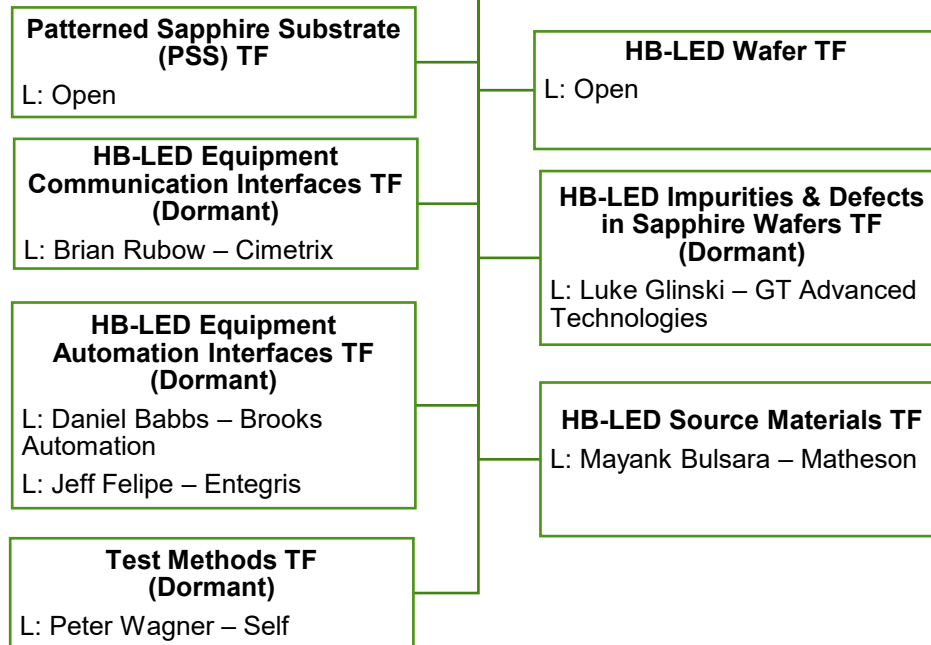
Patterned Sapphire Substrate (PSS) TF
L: Open

HB-LED Equipment Communication Interfaces TF (Dormant)
L: Brian Rubow – Cimetrix

HB-LED Equipment Automation Interfaces TF (Dormant)
L: Daniel Babbs – Brooks Automation
L: Jeff Felipe – Entegris

Test Methods TF (Dormant)
L: Peter Wagner – Self

HB-LED Wafer TF
L: Open

HB-LED Impurities & Defects in Sapphire Wafers TF (Dormant)
L: Luke Glinski – GT Advanced Technologies

HB-LED Source Materials TF
L: Mayank Bulsara – Matheson